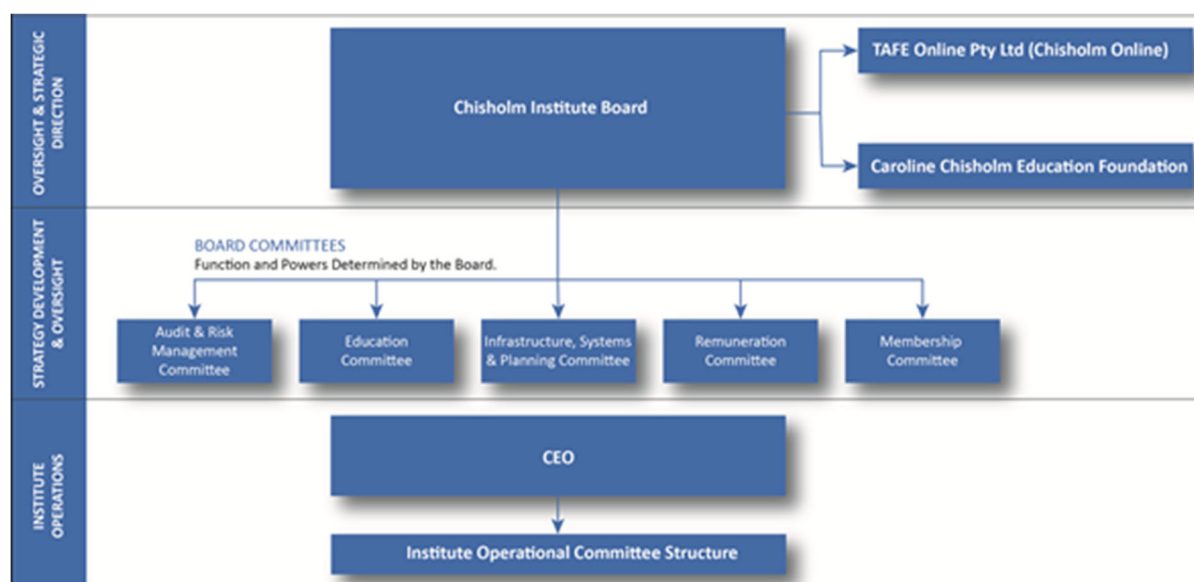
OVERSIGHT & STRATEGIC DIRECTION

Chisholm Institute Board

TAFE Online Pty Ltd (Chisholm Online)

Caroline Chisholm Education Foundation

STRATEGY DEVELOPMENT & OVERSIGHT

BOARD COMMITTEES
Function and Powers Determined by the Board.

Audit & Risk Management Committee

Education Committee

Infrastructure, Systems & Planning Committee

Remuneration Committee

Membership Committee

INSTITUTE OPERATIONS

CEO

Institute Operational Committee Structure